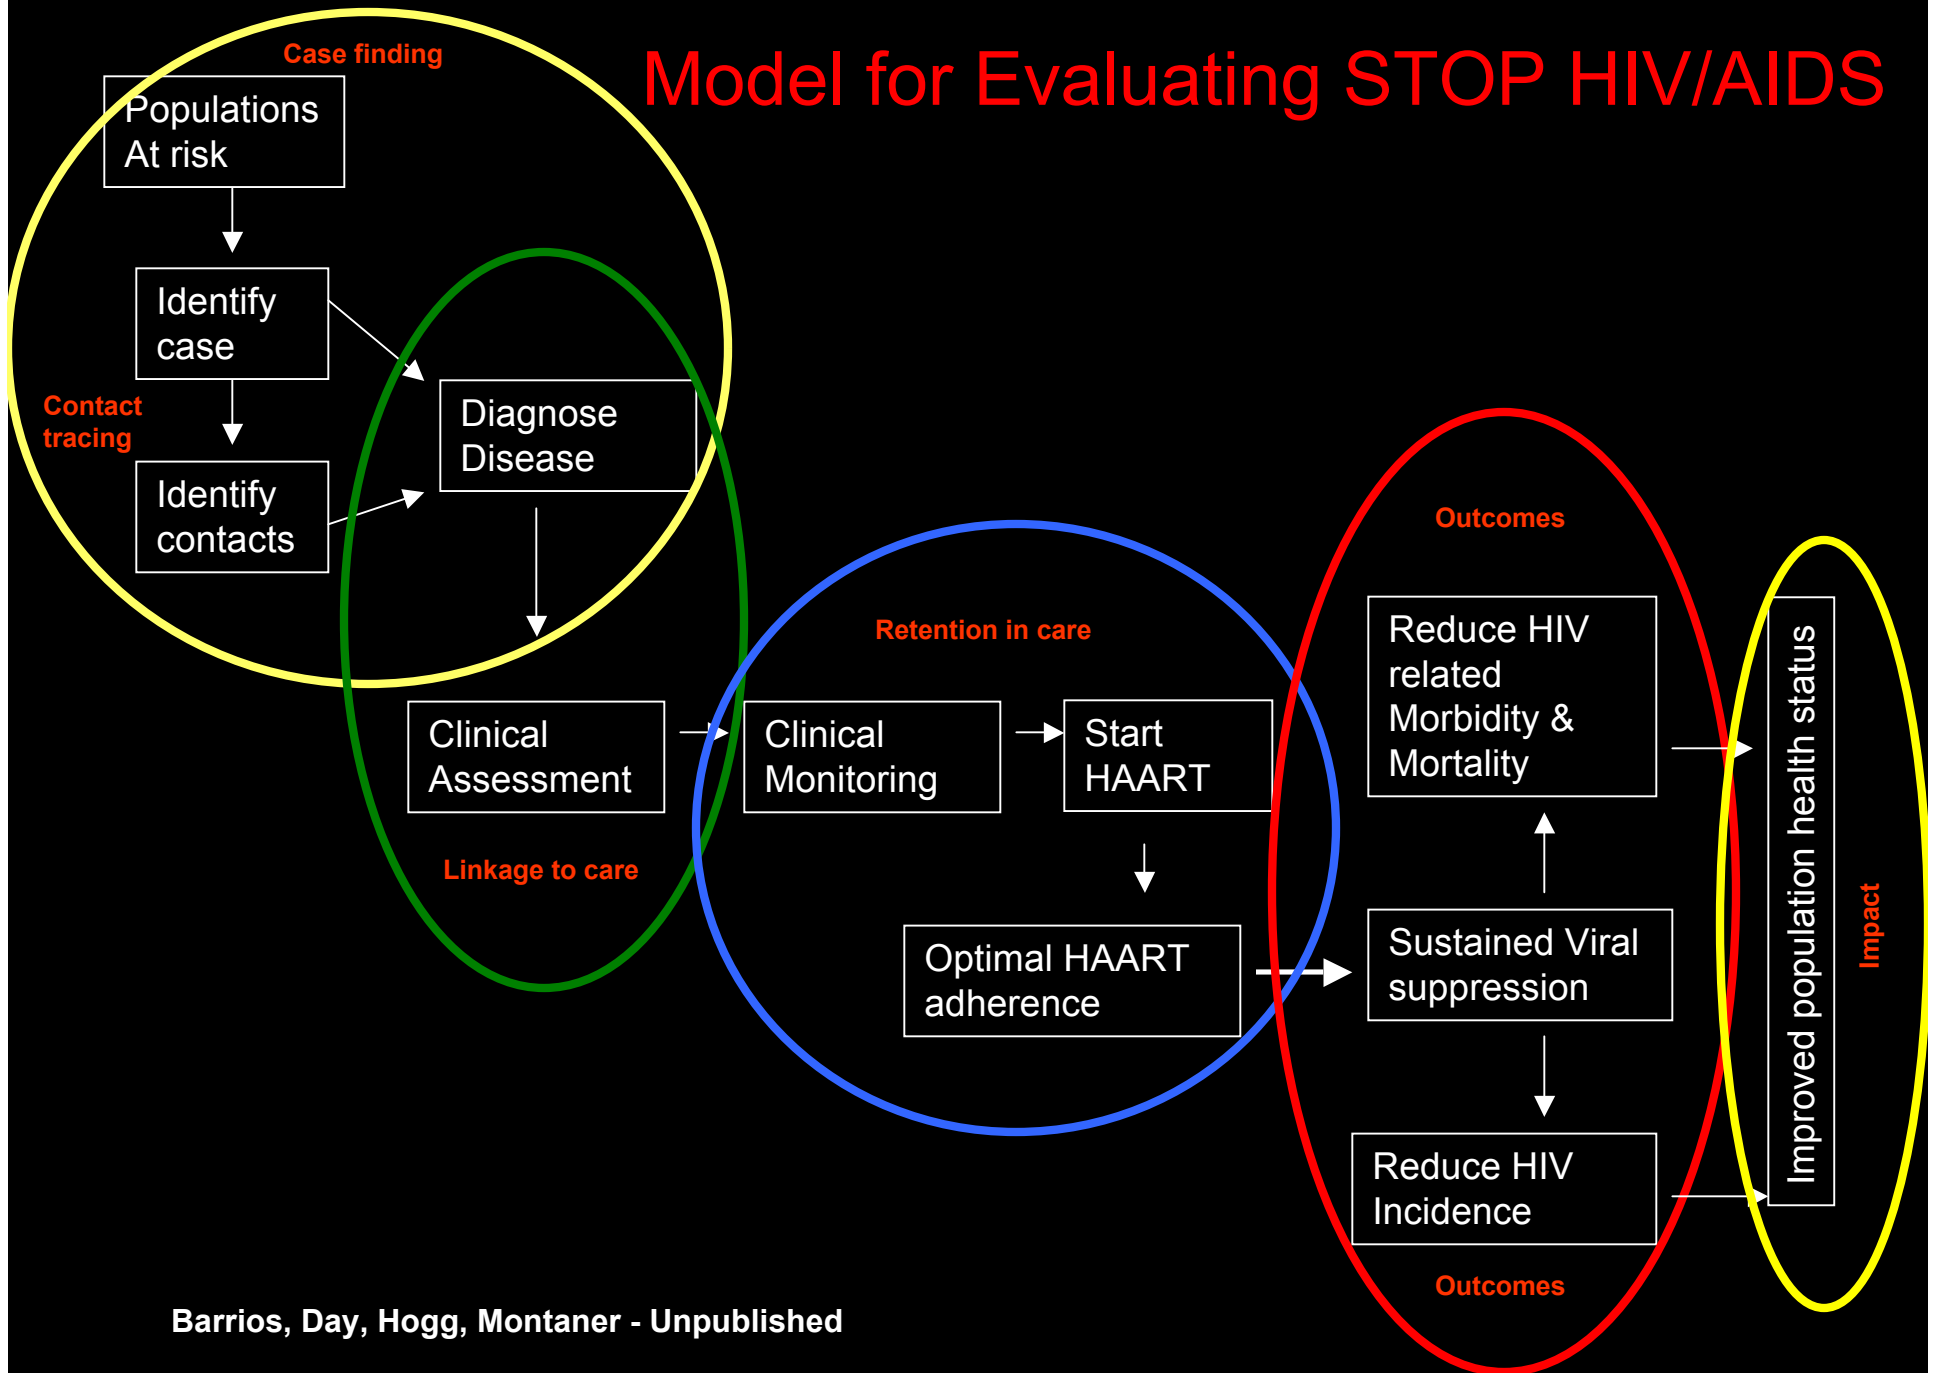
Model for Evaluating STOP HIV/AIDS

Case finding

Populations At risk

Identify case

Contact tracing

Identify contacts

Diagnose Disease

Clinical Assessment

Linkage to care

Retention in care

Clinical Monitoring

Start HAART

Optimal HAART adherence

Outcomes

Reduce HIV related Morbidity & Mortality

Sustained Viral suppression

Reduce HIV Incidence

Outcomes

Improved population health status

Impact

Barrios, Day, Hogg, Montaner - Unpublished